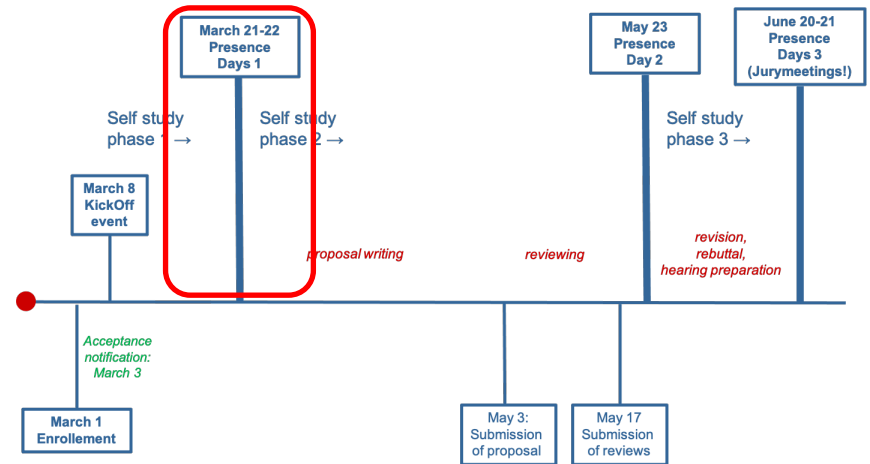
March 21-22
Presence
Days 1

May 23
Presence
Day 2

June 20-21
Presence
Days 3
(Jurymeetings!)

Self study
phase 1 →

Self study
phase 2 →

Self study
phase 3 →

March 8
KickOff
event

proposal writing

reviewing

revision,
rebuttal,
hearing preparation

Acceptance
notification:
March 3

March 1
Enrollement

May 3:
Submission
of proposal

May 17
Submission
of reviews